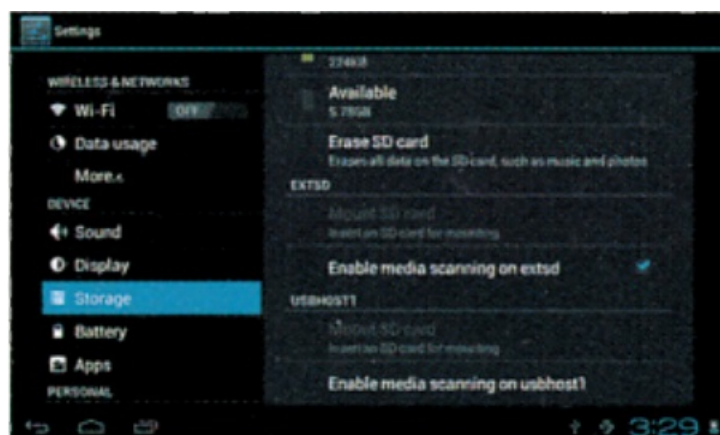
Settings

WIRELESS & NETWORKS
Wi-Fi OFF
Data usage
More...
DEVICE
Sound
Display
Storage
Battery
Apps
PERSONAL

224KB
Available
5.78GB
Erase SD card
Erases all data on the SD card, such as music and photos
EXTSD
Mount SD card
Insert an SD card for mounting
Enable media scanning on extsd
USBHOST1
Mount SD card
Insert an SD card for mounting
Enable media scanning on usbhost1

3:29